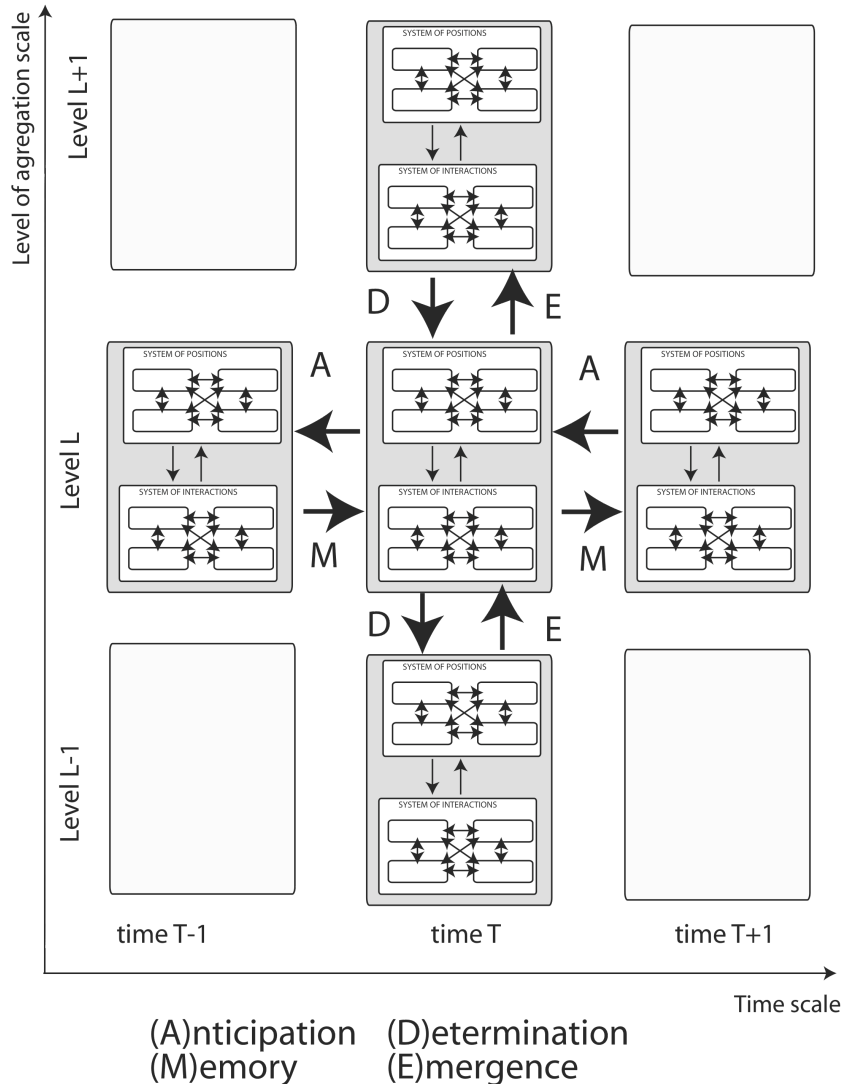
Level of agregation scale

Level L+1

SYSTEM OF POSITIONS

SYSTEM OF INTERACTIONS

D

E

Level L

SYSTEM OF POSITIONS

SYSTEM OF INTERACTIONS

A

SYSTEM OF POSITIONS

SYSTEM OF INTERACTIONS

A

SYSTEM OF POSITIONS

SYSTEM OF INTERACTIONS

M

M

D

E

Level L-1

SYSTEM OF POSITIONS

SYSTEM OF INTERACTIONS

time T-1

time T

time T+1

Time scale

(A)nticipation (D)etermination
(M)emory (E)mergence